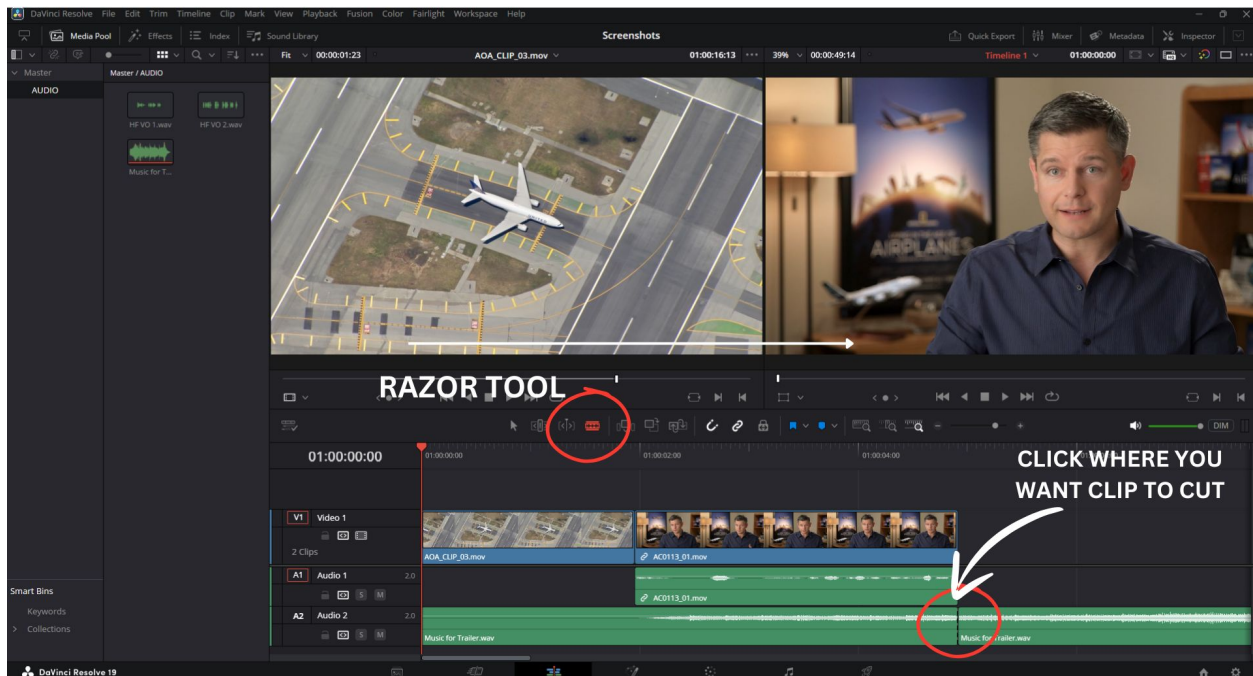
DaVinci Resolve File Edit Trim Timeline Clip Mark View Playback Fusion Color Fairlight Workspace Help

Media Pool Effects Index Sound Library Screenshots Quick Export Mixer Metadata Inspector

Fit 00:00:01:23 AOA_CLIP_03.mov 01:00:16:13 39% 00:00:49:14 Timeline 1 01:00:00:00

Master
AUDIO
Master / AUDIO
HF VO 1.wav
HF VO 2.wav
Music for T...

AIRPLANES

RAZOR TOOL

01:00:00:00
01:00:00:00
01:00:02:00
01:00:04:00
DIM

CLICK WHERE YOU WANT CLIP TO CUT

V1 Video 1
2 Clips
AOA_CLIP_03.mov
AC0113_01.mov
A1 Audio 1 2.0
AC0113_01.mov
A2 Audio 2 2.0
S M
Music for Trailer.wav
Music for Trailer.wav

Smart Bins
Keywords
Collections

DaVinci Resolve 19